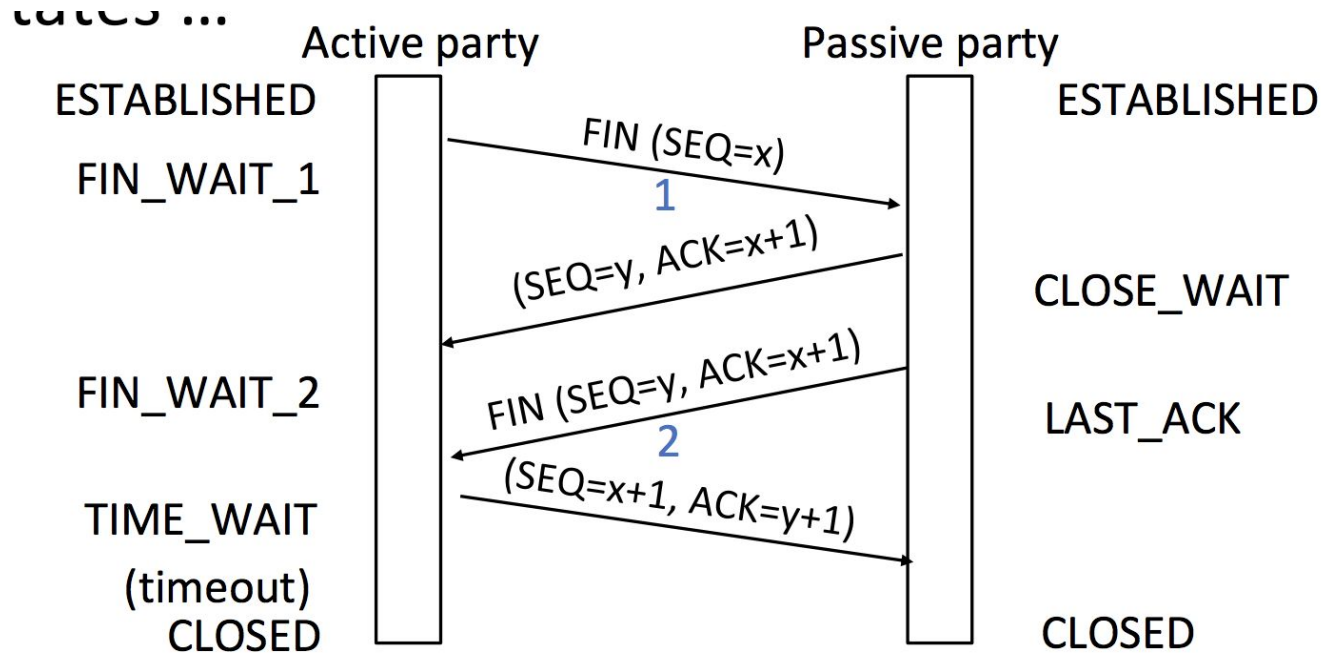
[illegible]tates ...

Active party

Passive party

ESTABLISHED

ESTABLISHED

FIN (SEQ=x)

FIN_WAIT_1

1

(SEQ=y, ACK=x+1)

CLOSE_WAIT

FIN_WAIT_2

FIN (SEQ=y, ACK=x+1)

LAST_ACK

2

(SEQ=x+1, ACK=y+1)

TIME_WAIT

(timeout)
CLOSED

CLOSED